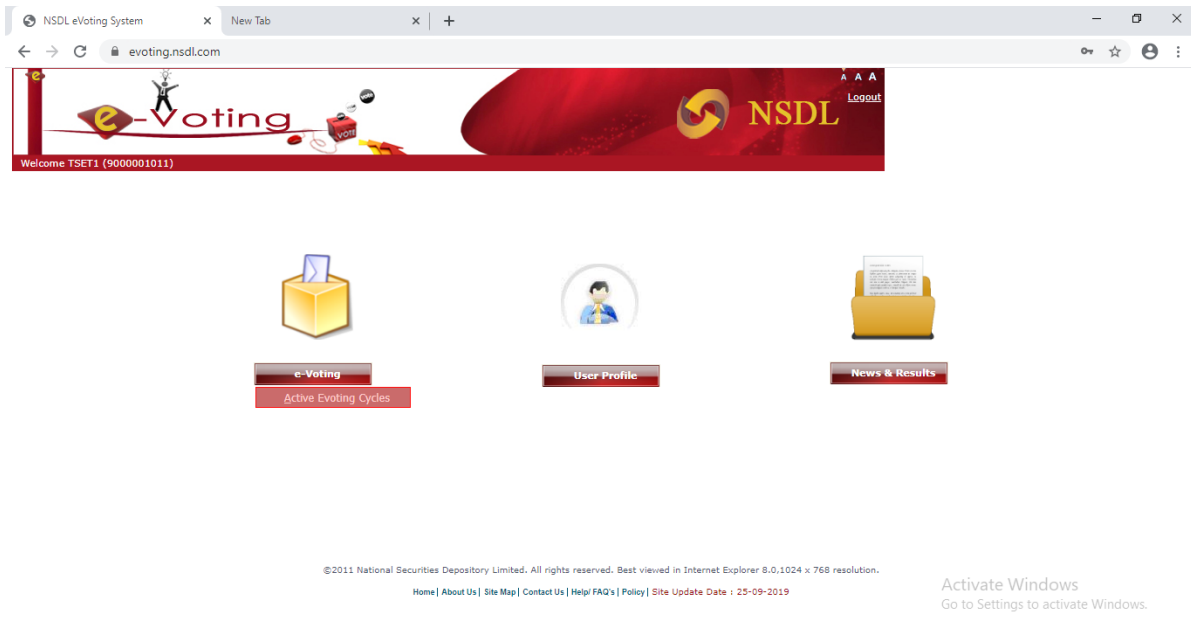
NSDL eVoting System ×
New Tab ×
+

evoting.nsdl.com

e-Voting
VOTE
vote
NSDL
A A A
Logout
Welcome TSET1 (9000001011)

e-Voting
Active Evoting Cycles

User Profile

News & Results

©2011 National Securities Depository Limited. All rights reserved. Best viewed in Internet Explorer 8.0,1024 x 768 resolution.

Home | About Us | Site Map | Contact Us | Help/ FAQ's | Policy | Site Update Date : 25-09-2019

Activate Windows
Go to Settings to activate Windows.